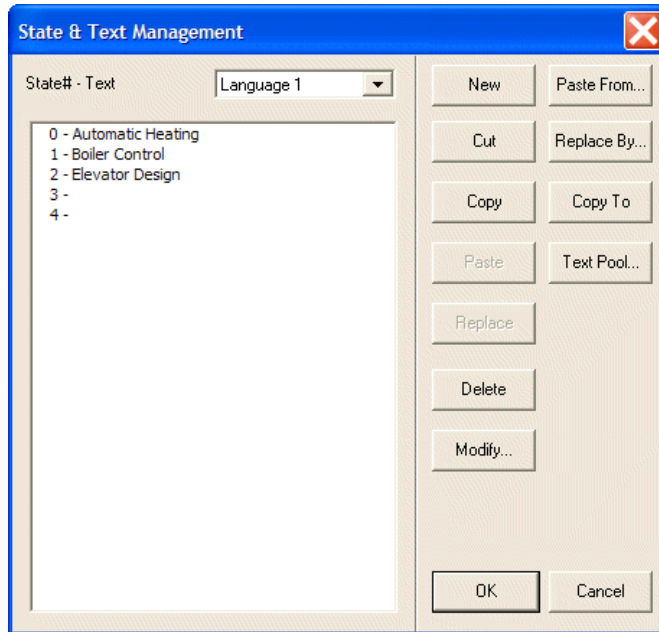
State & Text Management

State# - Text

Language 1

0 - Automatic Heating
1 - Boiler Control
2 - Elevator Design
3 -
4 -

New

Paste From...

Cut

Replace By...

Copy

Copy To

Paste

Text Pool...

Replace

Delete

Modify...

OK

Cancel